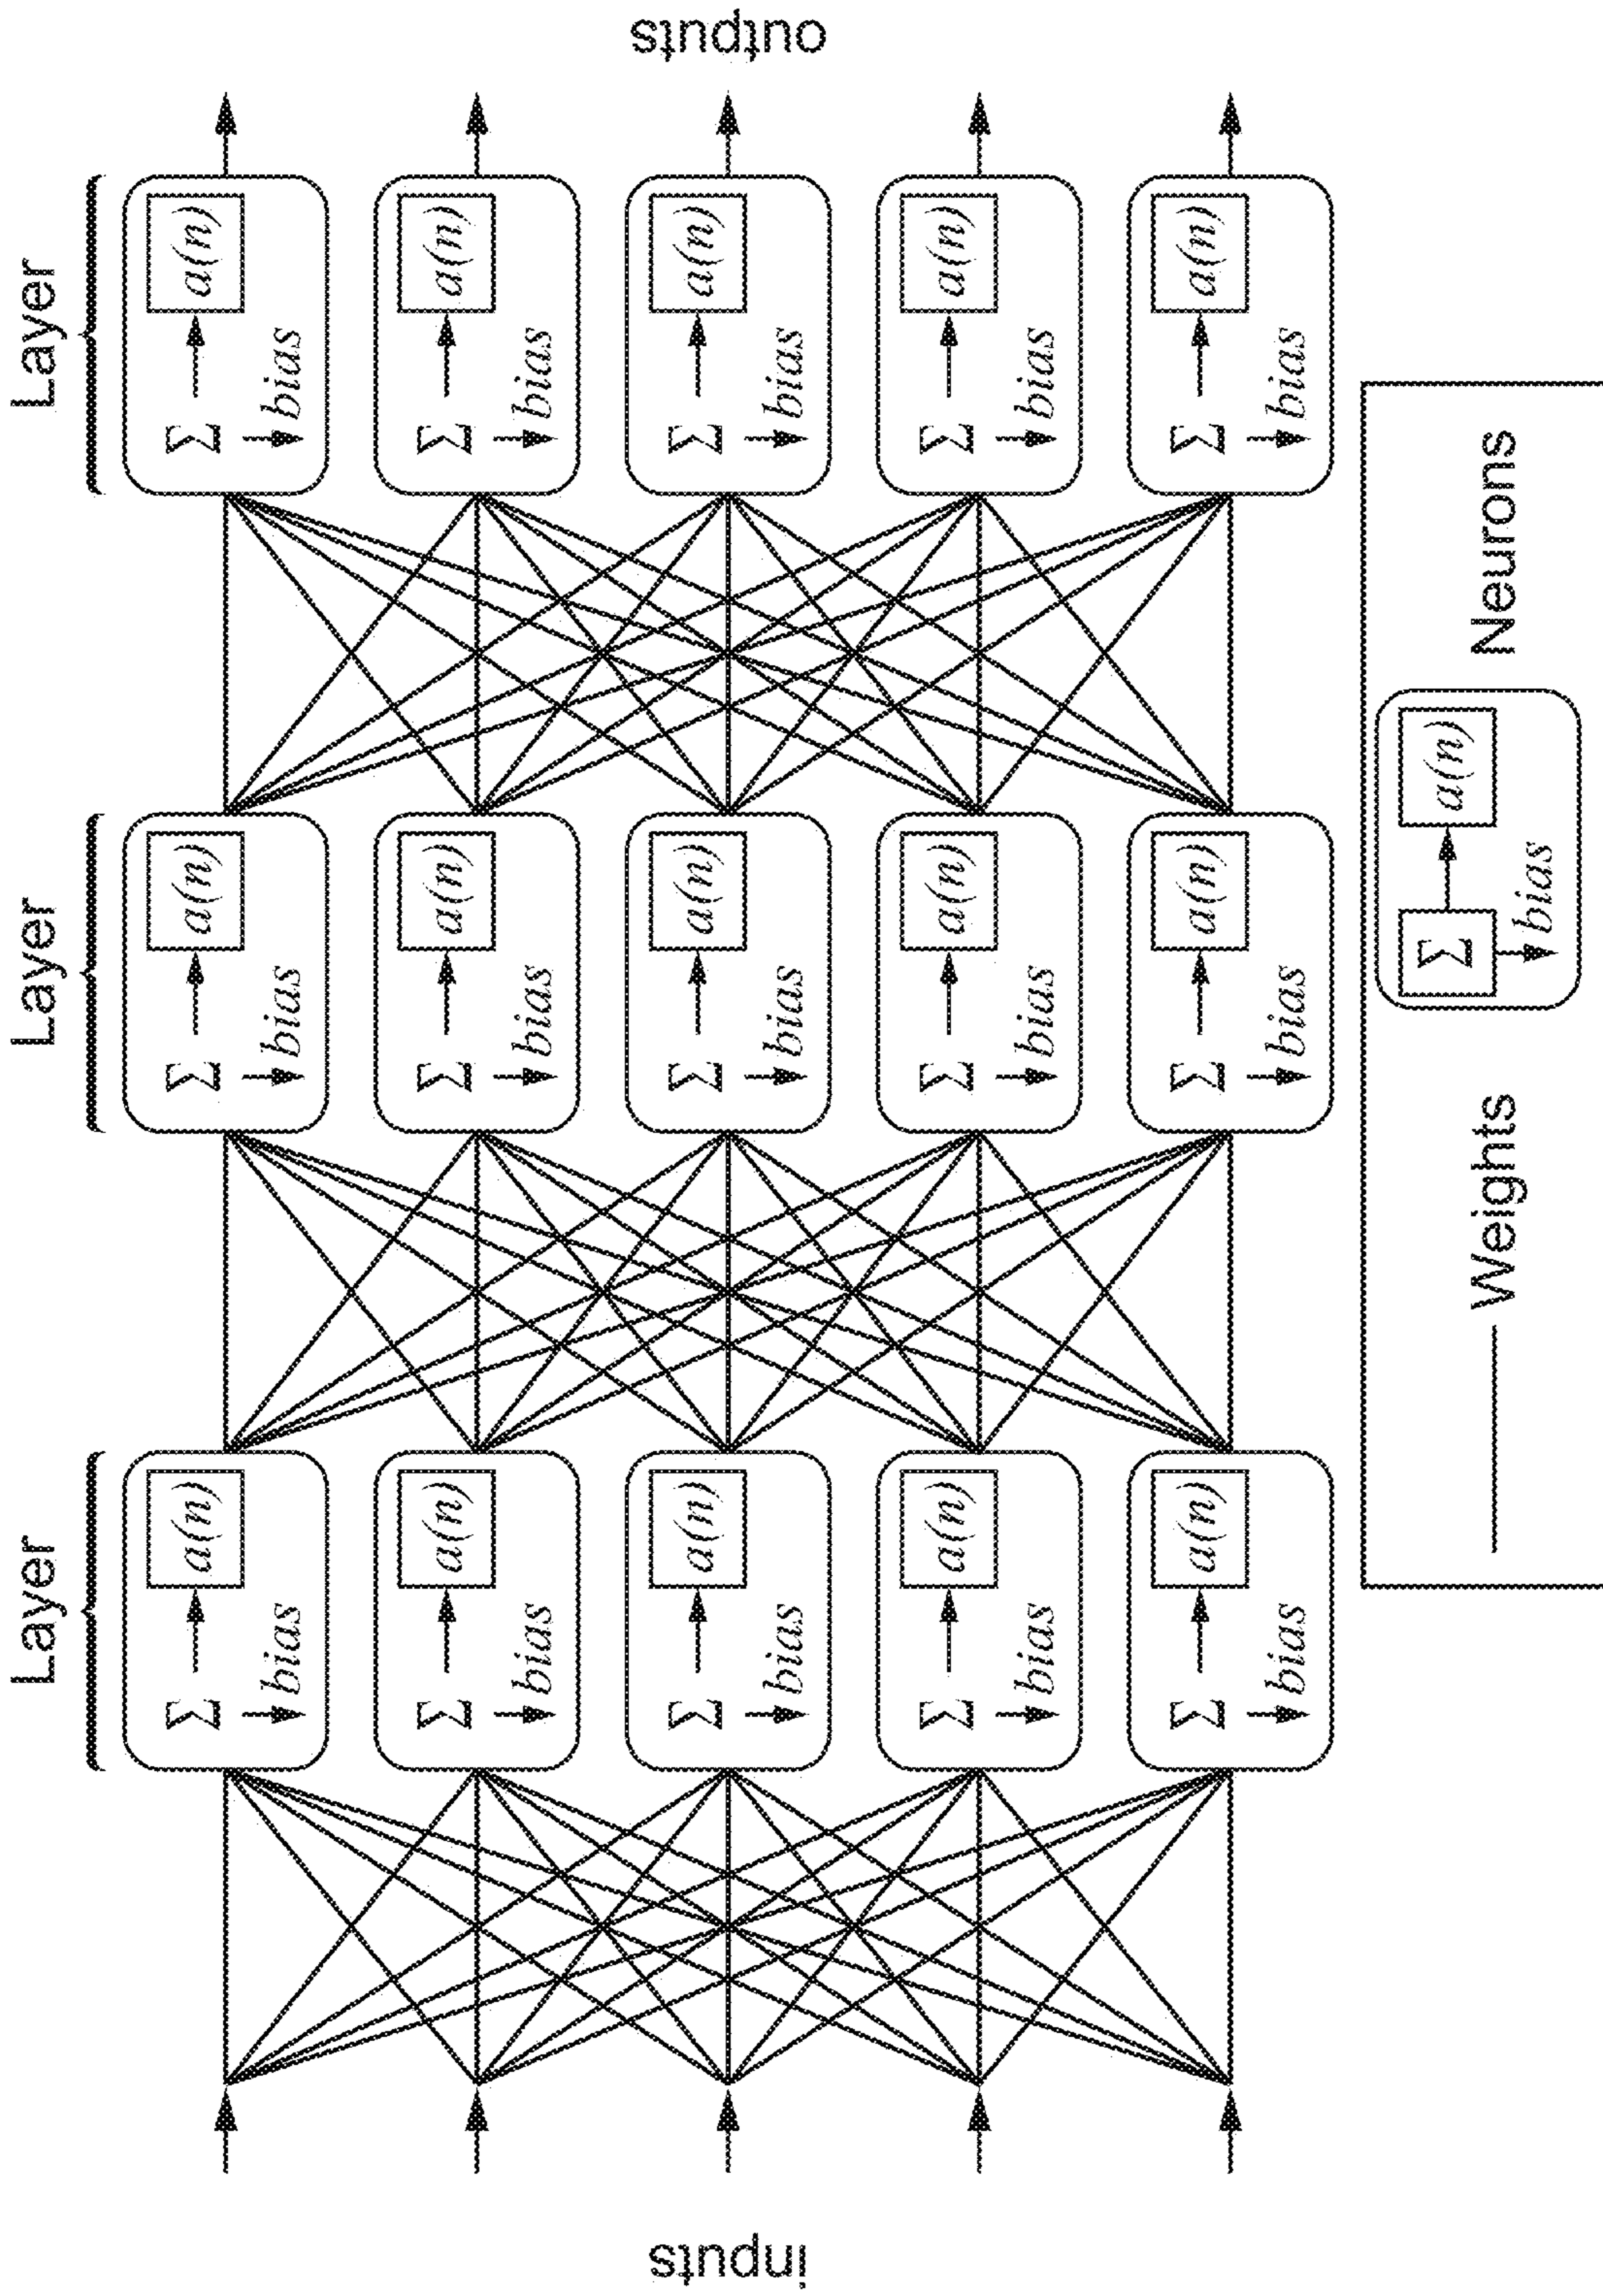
outputs

Layer

$\Sigma$ bias $a(n)$

$\Sigma$ bias $a(n)$

$\Sigma$ bias $a(n)$

$\Sigma$ bias $a(n)$

$\Sigma$ bias $a(n)$

Layer

$\Sigma$ bias $a(n)$

$\Sigma$ bias $a(n)$

$\Sigma$ bias $a(n)$

$\Sigma$ bias $a(n)$

$\Sigma$ bias $a(n)$

Layer

$\Sigma$ bias $a(n)$

$\Sigma$ bias $a(n)$

$\Sigma$ bias $a(n)$

$\Sigma$ bias $a(n)$

$\Sigma$ bias $a(n)$

inputs

Neurons

$\Sigma$ bias $a(n)$

Weights